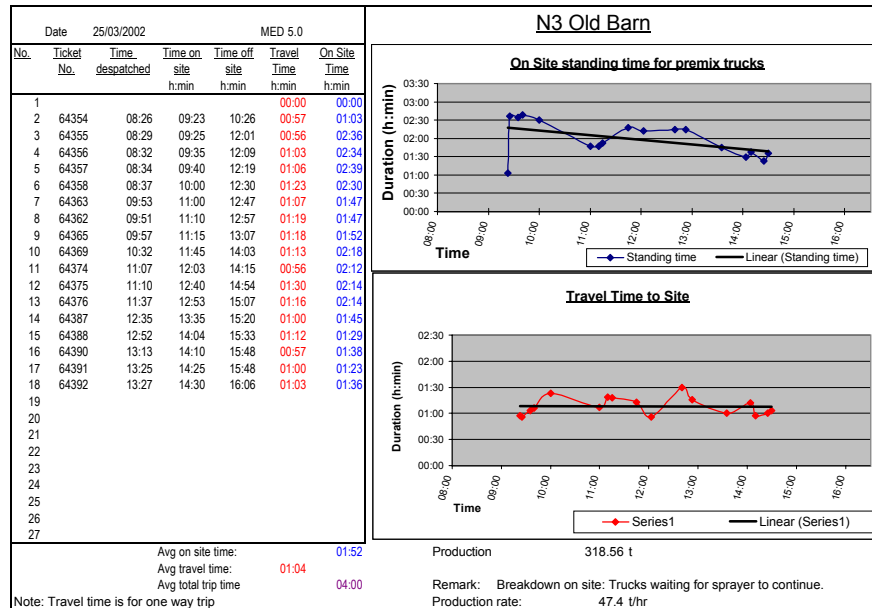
Date 25/03/2002 MED 5.0

| No. | Ticket No. | Time despatched | Time on site h:min | Time off site h:min | Travel Time h:min | On Site Time h:min |
|---|---|---|---|---|---|---|
| 1 | | | | | 00:00 | 00:00 |
| 2 | 64354 | 08:26 | 09:23 | 10:26 | 00:57 | 01:03 |
| 3 | 64355 | 08:29 | 09:25 | 12:01 | 00:56 | 02:36 |
| 4 | 64356 | 08:32 | 09:35 | 12:09 | 01:03 | 02:34 |
| 5 | 64357 | 08:34 | 09:40 | 12:19 | 01:06 | 02:39 |
| 6 | 64358 | 08:37 | 10:00 | 12:30 | 01:23 | 02:30 |
| 7 | 64363 | 09:53 | 11:00 | 12:47 | 01:07 | 01:47 |
| 8 | 64362 | 09:51 | 11:10 | 12:57 | 01:19 | 01:47 |
| 9 | 64365 | 09:57 | 11:15 | 13:07 | 01:18 | 01:52 |
| 10 | 64369 | 10:32 | 11:45 | 14:03 | 01:13 | 02:18 |
| 11 | 64374 | 11:07 | 12:03 | 14:15 | 00:56 | 02:12 |
| 12 | 64375 | 11:10 | 12:40 | 14:54 | 01:30 | 02:14 |
| 13 | 64376 | 11:37 | 12:53 | 15:07 | 01:16 | 02:14 |
| 14 | 64387 | 12:35 | 13:35 | 15:20 | 01:00 | 01:45 |
| 15 | 64388 | 12:52 | 14:04 | 15:33 | 01:12 | 01:29 |
| 16 | 64390 | 13:13 | 14:10 | 15:48 | 00:57 | 01:38 |
| 17 | 64391 | 13:25 | 14:25 | 15:48 | 01:00 | 01:23 |
| 18 | 64392 | 13:27 | 14:30 | 16:06 | 01:03 | 01:36 |
| 19 | | | | | | |
| 20 | | | | | | |
| 21 | | | | | | |
| 22 | | | | | | |
| 23 | | | | | | |
| 24 | | | | | | |
| 25 | | | | | | |
| 26 | | | | | | |
| 27 | | | | | | |

Avg on site time: 01:52
Avg travel time: 01:04
Avg total trip time 04:00
Note: Travel time is for one way trip

N3 Old Barn

On Site standing time for premix trucks
Duration (h:min)
03:30 03:00 02:30 02:00 01:30 01:00 00:30 00:00
08:00 09:00 10:00 11:00 12:00 13:00 14:00 15:00 16:00
Time
Standing time Linear (Standing time)

Travel Time to Site
Duration (h:min)
02:30 02:00 01:30 01:00 00:30 00:00
08:00 09:00 10:00 11:00 12:00 13:00 14:00 15:00 16:00
Time
Series1 Linear (Series1)

Production 318.56 t

Remark: Breakdown on site: Trucks waiting for sprayer to continue.
Production rate: 47.4 t/hr